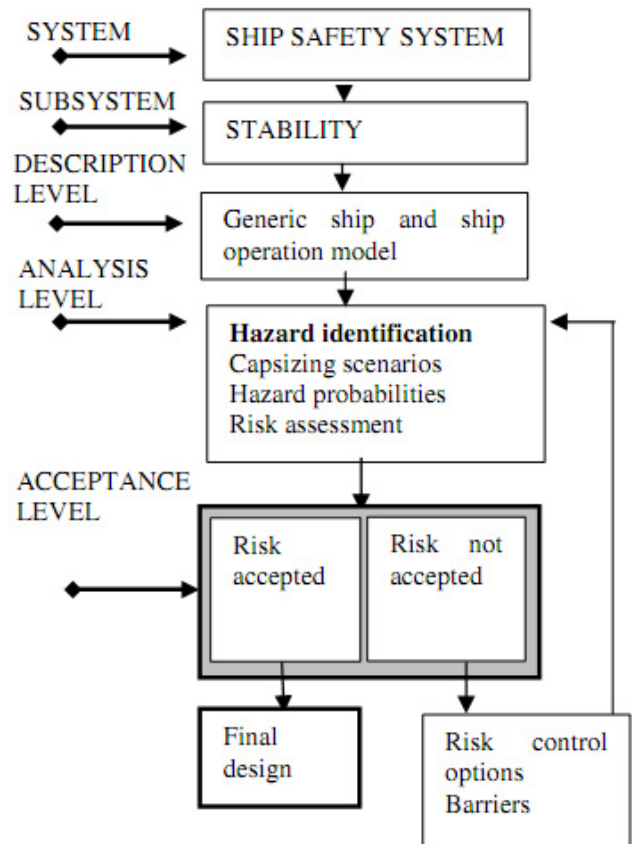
SYSTEM

SHIP SAFETY SYSTEM

SUBSYSTEM

STABILITY

DESCRIPTION LEVEL

Generic ship and ship operation model

ANALYSIS LEVEL

**Hazard identification**
Capsizing scenarios
Hazard probabilities
Risk assessment

ACCEPTANCE LEVEL

Risk accepted

Risk not accepted

Final design

Risk control options
Barriers